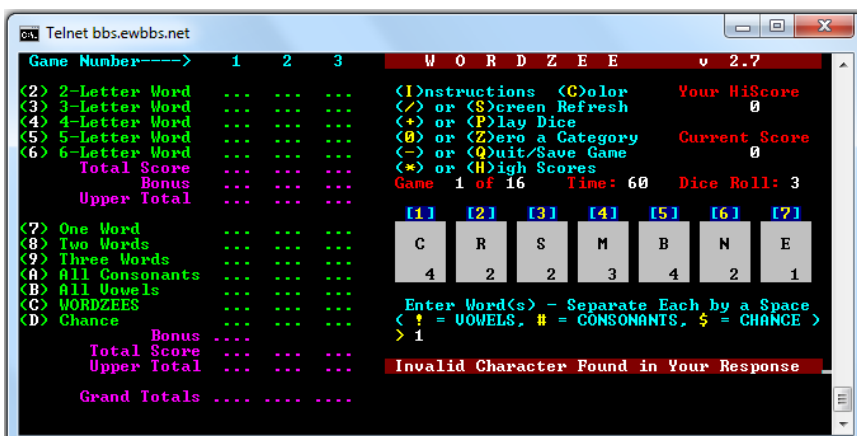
Telnet bbs.ewbbs.net

Game Number----> 1 2 3

(2) 2-Letter Word ... ... ...
(3) 3-Letter Word ... ... ...
(4) 4-Letter Word ... ... ...
(5) 5-Letter Word ... ... ...
(6) 6-Letter Word ... ... ...
Total Score ... ... ...
Bonus ... ... ...
Upper Total ... ... ...

(7) One Word ... ... ...
(8) Two Words ... ... ...
(9) Three Words ... ... ...
(A) All Consonants ... ... ...
(B) All Vowels ... ... ...
(C) WORDZEES ... ... ...
(D) Chance ... ... ...
Bonus ....
Total Score ... ... ...
Upper Total ... ... ...

Grand Totals .... .... ....

W O R D Z E E v 2.7

(I)nstructions (C)olor
(/) or (S)creen Refresh
(+) or (P)lay Dice
(0) or (Z)ero a Category
(-) or (Q)uit/Save Game
(*) or (H)igh Scores

Your HiScore
0
Current Score
0

Game 1 of 16 Time: 60 Dice Roll: 3

[1] [2] [3] [4] [5] [6] [7]
C 4 R 2 S 2 M 3 B 4 N 2 E 1

Enter Word(s) - Separate Each by a Space
( ! = VOWELS, # = CONSONANTS, $ = CHANCE )
> 1

Invalid Character Found in Your Response